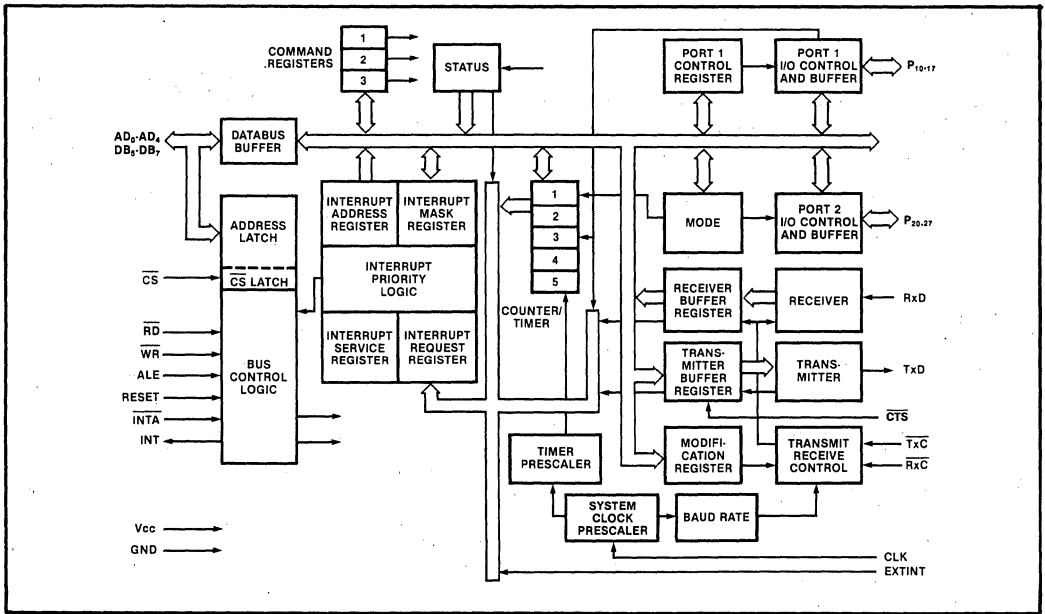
COMMAND .REGISTERS
1
2
3
STATUS
PORT 1 CONTROL REGISTER
PORT 1 I/O CONTROL AND BUFFER
$P_{10-17}$
$AD_0$-$AD_4$
$DB_5$-$DB_7$
DATABUS BUFFER
ADDRESS LATCH
$\overline{CS}$
$\overline{CS}$ LATCH
INTERRUPT ADDRESS REGISTER
INTERRUPT MASK REGISTER
INTERRUPT PRIORITY LOGIC
1
2
3
4
5
MODE
PORT 2 I/O CONTROL AND BUFFER
$P_{20-27}$
RECEIVER BUFFER REGISTER
RECEIVER
RxD
$\overline{RD}$
$\overline{WR}$
ALE
RESET
$\overline{INTA}$
INT
BUS CONTROL LOGIC
INTERRUPT SERVICE REGISTER
INTERRUPT REQUEST REGISTER
COUNTER/ TIMER
TRANS-MITTER BUFFER REGISTER
TRANS-MITTER
TxD
$\overline{CTS}$
TIMER PRESCALER
MODIFI-CATION REGISTER
TRANSMIT RECEIVE CONTROL
$\overline{TxC}$
$\overline{RxC}$
SYSTEM CLOCK PRESCALER
BAUD RATE
Vcc
GND
CLK
EXTINT